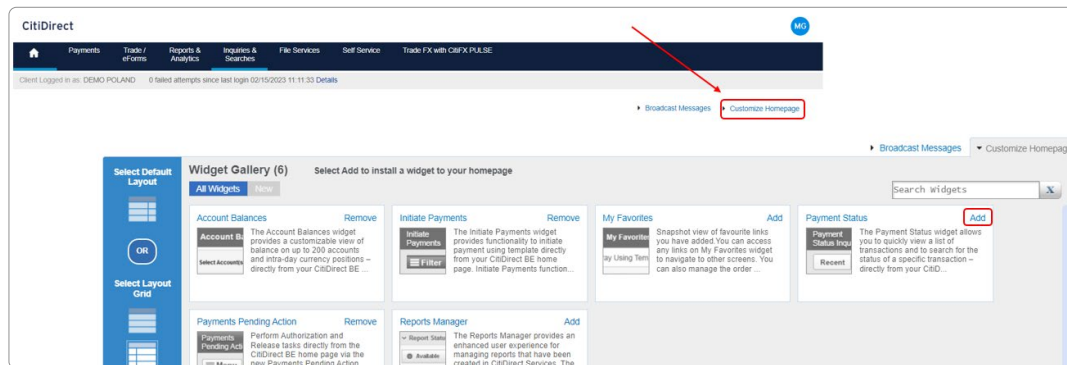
CitiDirect

MG

Payments Trade / eForms Reports & Analytics Inquiries & Searches File Services Self Service Trade FX with CitiFX PULSE

Client Logged in as: DEMO POLAND 0 failed attempts since last login 02/15/2023 11:11:33 Details

Broadcast Messages Customize Homepage

Broadcast Messages Customize Homepag

Select Default Layout

OR

Select Layout Grid

Widget Gallery (6) Select Add to install a widget to your homepage

All Widgets New

Search Widgets X

Account Balances Remove
Account Ba
Select Accounts
The Account Balances widget provides a customizable view of balance on up to 200 accounts and intra-day currency positions – directly from your CitiDirect BE ...

Initiate Payments Remove
Initiate Payments
Filter
The Initiate Payments widget provides functionality to initiate payment using template directly from your CitiDirect BE home page. Initiate Payments function...

My Favorites Add
My Favorite
ay Using Tem
Snapshot view of favourite links you have added.You can access any links on My Favorites widget to navigate to other screens. You can also manage the order ...

Payment Status Add
Payment Status Inqu
Recent
The Payment Status widget allows you to quickly view a list of transactions and to search for the status of a specific transaction – directly from your CitiD...

Payments Pending Action Remove
Payments Pending Acti
Perform Authorization and Release tasks directly from the CitiDirect BE home page via the new Payments Pending Action

Reports Manager Add
Report Statu
Available
The Reports Manager provides an enhanced user experience for managing reports that have been created in CitiDirect Services. The